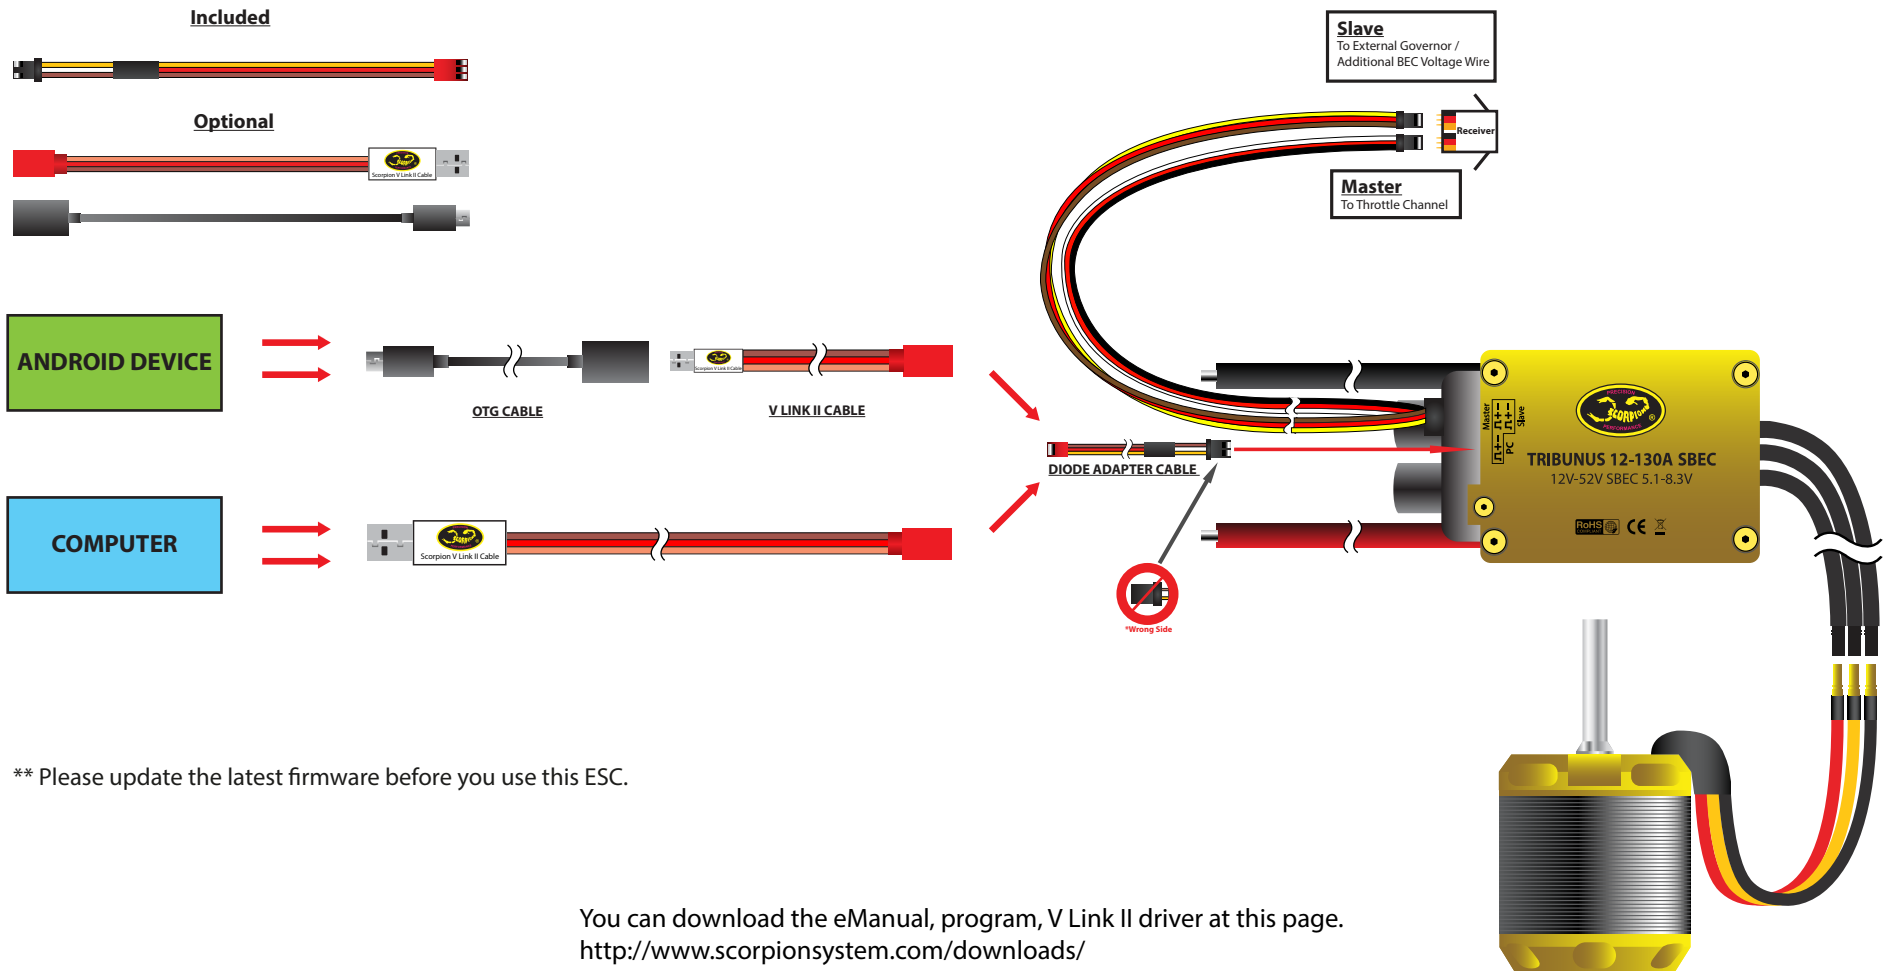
Included

Optional

Scorpion V Link II Cable

Slave
To External Governor / Additional BEC Voltage Wire

Receiver

Master
To Throttle Channel

ANDROID DEVICE

Scorpion V Link II Cable

OTG CABLE

V LINK II CABLE

COMPUTER

Scorpion V Link II Cable

DIODE ADAPTER CABLE

*Wrong Side

Master
Slave
PC

SCORPION

TRIBUNUS 12-130A SBEC
12V-52V SBEC 5.1-8.3V

RoHS CE

** Please update the latest firmware before you use this ESC.

You can download the eManual, program, V Link II driver at this page.
http://www.scorpionsystem.com/downloads/